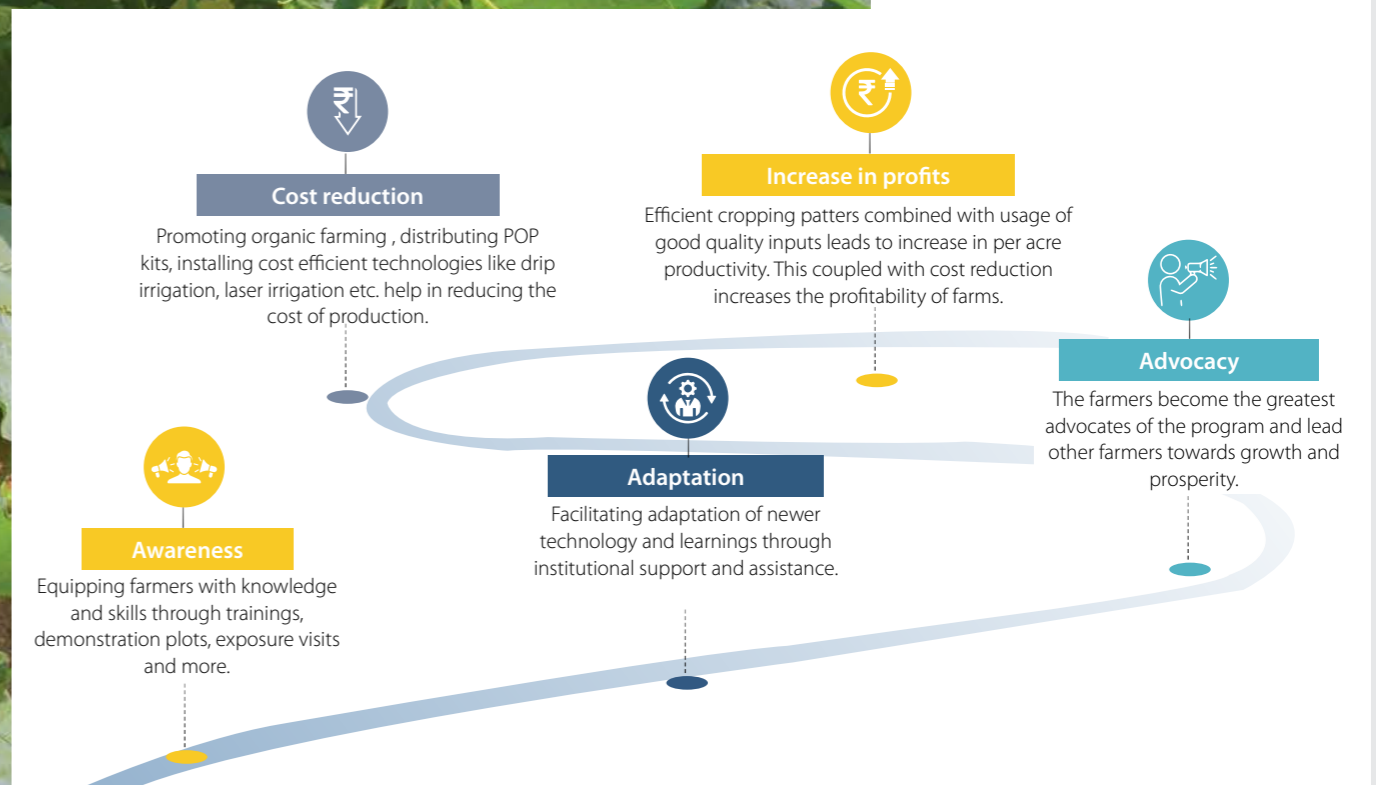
Cost reduction

Promoting organic farming , distributing POP kits, installing cost efficient technologies like drip irrigation, laser irrigation etc. help in reducing the cost of production.

Increase in profits

Efficient cropping patters combined with usage of good quality inputs leads to increase in per acre productivity. This coupled with cost reduction increases the profitability of farms.

Advocacy

The farmers become the greatest advocates of the program and lead other farmers towards growth and prosperity.

Awareness

Equipping farmers with knowledge and skills through trainings, demonstration plots, exposure visits and more.

Adaptation

Facilitating adaptation of newer technology and learnings through institutional support and assistance.